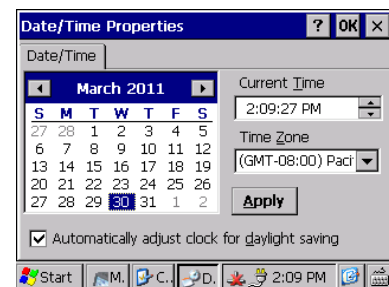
Date/Time Properties ? OK ×

Date/Time

March 2011

| S | M | T | W | T | F | S |
|---|---|---|---|---|---|---|
| 27 | 28 | 1 | 2 | 3 | 4 | 5 |
| 6 | 7 | 8 | 9 | 10 | 11 | 12 |
| 13 | 14 | 15 | 16 | 17 | 18 | 19 |
| 20 | 21 | 22 | 23 | 24 | 25 | 26 |
| 27 | 28 | 29 | 30 | 31 | 1 | 2 |

Current Time
2:09:27 PM

Time Zone
(GMT-08:00) Paci

Apply

Automatically adjust clock for daylight saving

Start M. C. D. 2:09 PM